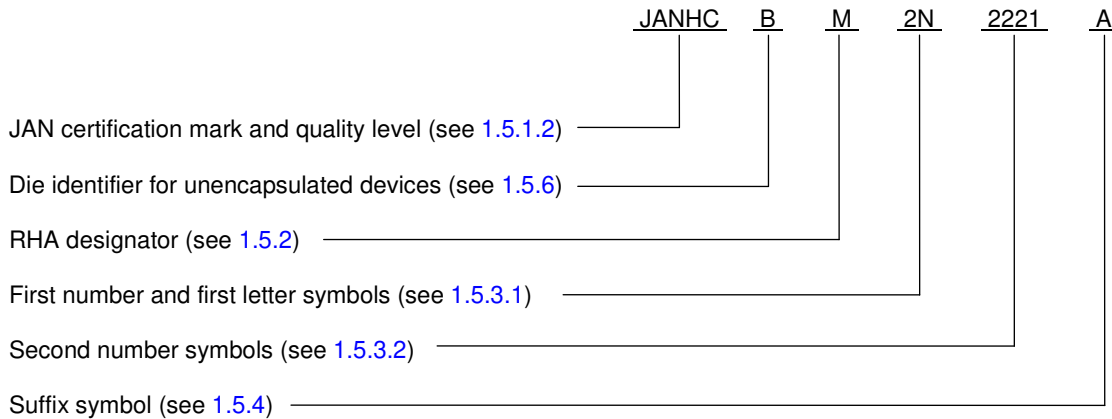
JANHC B M 2N 2221 A

JAN certification mark and quality level (see 1.5.1.2)

Die identifier for unencapsulated devices (see 1.5.6)

RHA designator (see 1.5.2)

First number and first letter symbols (see 1.5.3.1)

Second number symbols (see 1.5.3.2)

Suffix symbol (see 1.5.4)